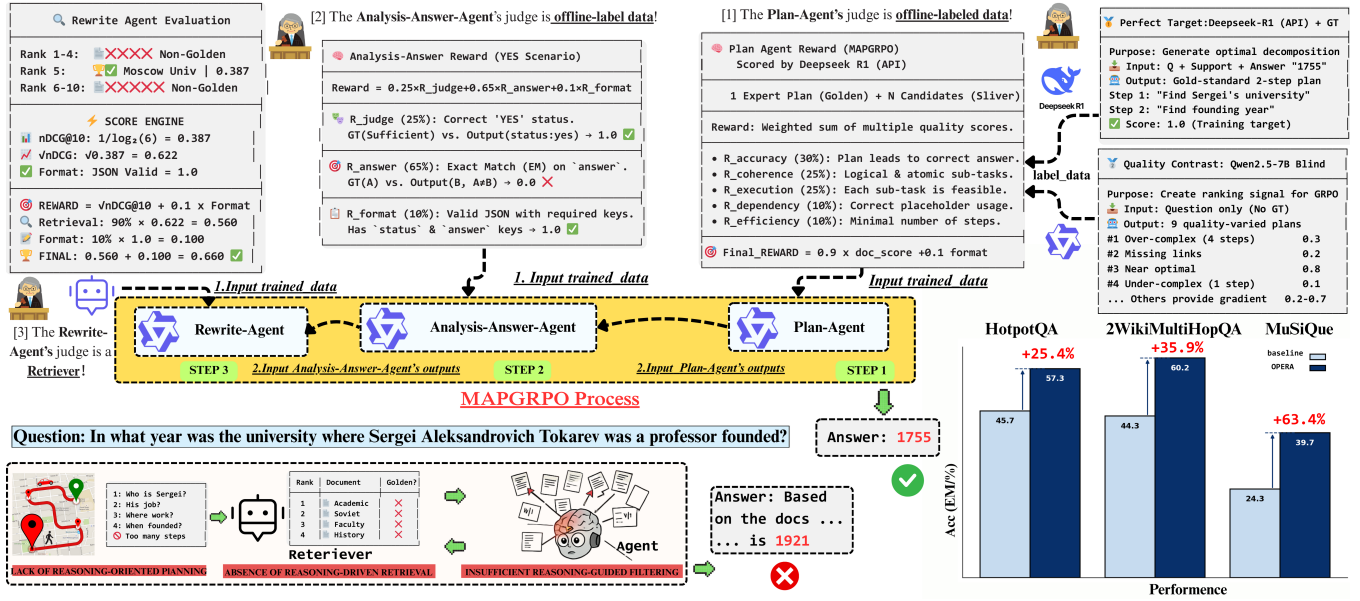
Rewrite Agent Evaluation

Rank 1-4: ✗✗✗✗✗ Non-Golden
Rank 5: ✓ Moscow Univ | 0.387
Rank 6-10: ✗✗✗✗✗ Non-Golden

SCORE ENGINE
nDCG@10: $1/\log_2(6) = 0.387$
$\sqrt{nDCG}$: $\sqrt{0.387} = 0.622$
Format: JSON Valid = 1.0

REWARD = $\sqrt{nDCG@10}$ + 0.1 × Format
Retrieval: 90% × 0.622 = 0.560
Format: 10% × 1.0 = 0.100
FINAL: 0.560 + 0.100 = 0.660

[2] The Analysis-Answer-Agent's judge is offline-label data!

Analysis-Answer Reward (YES Scenario)

Reward = 0.25×R_judge+0.65×R_answer+0.1×R_format

R_judge (25%): Correct 'YES' status. GT(Sufficient) vs. Output(status:yes) → 1.0

R_answer (65%): Exact Match (EM) on `answer`. GT(A) vs. Output(B, A≠B) → 0.0

R_format (10%): Valid JSON with required keys. Has `status` & `answer` keys → 1.0

[1] The Plan-Agent's judge is offline-labeled data!

Plan Agent Reward (MAPGRPO)
Scored by Deepseek R1 (API)

1 Expert Plan (Golden) + N Candidates (Sliver)

Reward: Weighted sum of multiple quality scores.

• R_accuracy (30%): Plan leads to correct answer.
• R_coherence (25%): Logical & atomic sub-tasks.
• R_execution (25%): Each sub-task is feasible.
• R_dependency (10%): Correct placeholder usage.
• R_efficiency (10%): Minimal number of steps.

Final_REWARD = 0.9 x doc_score +0.1 format

Deepseek R1

label_data

Perfect Target:Deepseek-R1 (API) + GT

Purpose: Generate optimal decomposition
Input: Q + Support + Answer "1755"
Output: Gold-standard 2-step plan
Step 1: "Find Sergei's university"
Step 2: "Find founding year"
Score: 1.0 (Training target)

Quality Contrast: Qwen2.5-7B Blind

Purpose: Create ranking signal for GRPO
Input: Question only (No GT)
Output: 9 quality-varied plans
#1 Over-complex (4 steps) 0.3
#2 Missing links 0.2
#3 Near optimal 0.8
#4 Under-complex (1 step) 0.1
... Others provide gradient 0.2-0.7

[3] The Rewrite-Agent's judge is a Retriever!

1.Input trained_data
1. Input trained_data
Input trained_data

Rewrite-Agent
Analysis-Answer-Agent
Plan-Agent

STEP 3
2.Input Analysis-Answer-Agent's outputs
STEP 2
2.Input Plan-Agent's outputs
STEP 1

MAPGRPO Process

Question: In what year was the university where Sergei Aleksandrovich Tokarev was a professor founded?

Answer: 1755

1: Who is Sergei?
2: His job?
3: Where work?
4: When founded?
Too many steps

| Rank | Document | Golden? |
|---|---|---|
| 1 | Academic | ✗ |
| 2 | Soviet | ✗ |
| 3 | Faculty | ✗ |
| 4 | History | ✗ |

Reteriever

Agent

Answer: Based on the docs ... ... is 1921

LACK OF REASONING-ORIENTED PLANNING
ABSENCE OF REASONING-DRIVEN RETRIEVAL
INSUFFICIENT REASONING-GUIDED FILTERING

HotpotQA
2WikiMultiHopQA
MuSiQue

baseline
OPERA

+25.4%
+35.9%
+63.4%

45.7
57.3
44.3
60.2
24.3
39.7

Acc (EM/%)

Performence